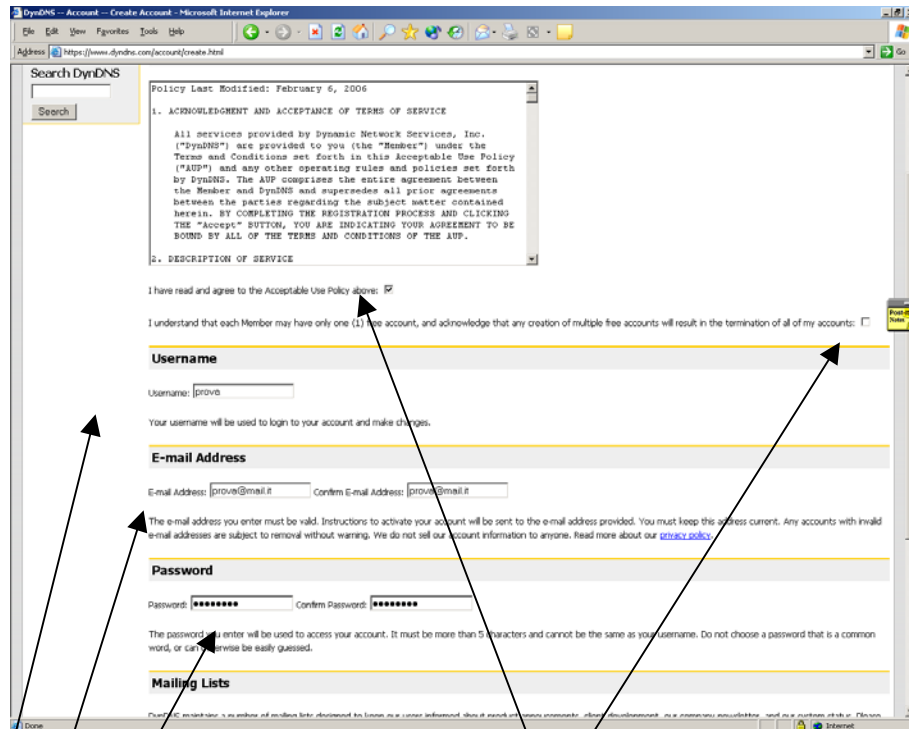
DynDNS -- Account -- Create Account - Microsoft Internet Explorer

File Edit View Favorites Tools Help

Address https://www.dyndns.com/account/create.html

Go

Search DynDNS

Search

Policy Last Modified: February 6, 2006

1. ACKNOWLEDGMENT AND ACCEPTANCE OF TERMS OF SERVICE

All services provided by Dynamic Network Services, Inc. ("DynDNS") are provided to you (the "Member") under the Terms and Conditions set forth in this Acceptable Use Policy ("AUP") and any other operating rules and policies set forth by DynDNS. The AUP comprises the entire agreement between the Member and DynDNS and supersedes all prior agreements between the parties regarding the subject matter contained herein. BY COMPLETING THE REGISTRATION PROCESS AND CLICKING THE "Accept" BUTTON, YOU ARE INDICATING YOUR AGREEMENT TO BE BOUND BY ALL OF THE TERMS AND CONDITIONS OF THE AUP.

2. DESCRIPTION OF SERVICE

I have read and agree to the Acceptable Use Policy above:

I understand that each Member may have only one (1) free account, and acknowledge that any creation of multiple free accounts will result in the termination of all of my accounts:

Username

Username: prova

Your username will be used to login to your account and make changes.

E-mail Address

E-mail Address: prova@mail.it Confirm E-mail Address: prova@mail.it

The e-mail address you enter must be valid. Instructions to activate your account will be sent to the e-mail address provided. You must keep this address current. Any accounts with invalid e-mail addresses are subject to removal without warning. We do not sell our account information to anyone. Read more about our privacy policy.

Password

Password: ••••••••• Confirm Password: •••••••••

The password you enter will be used to access your account. It must be more than 5 characters and cannot be the same as your username. Do not choose a password that is a common word, or can otherwise be easily guessed.

Mailing Lists

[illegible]

Done

Internet